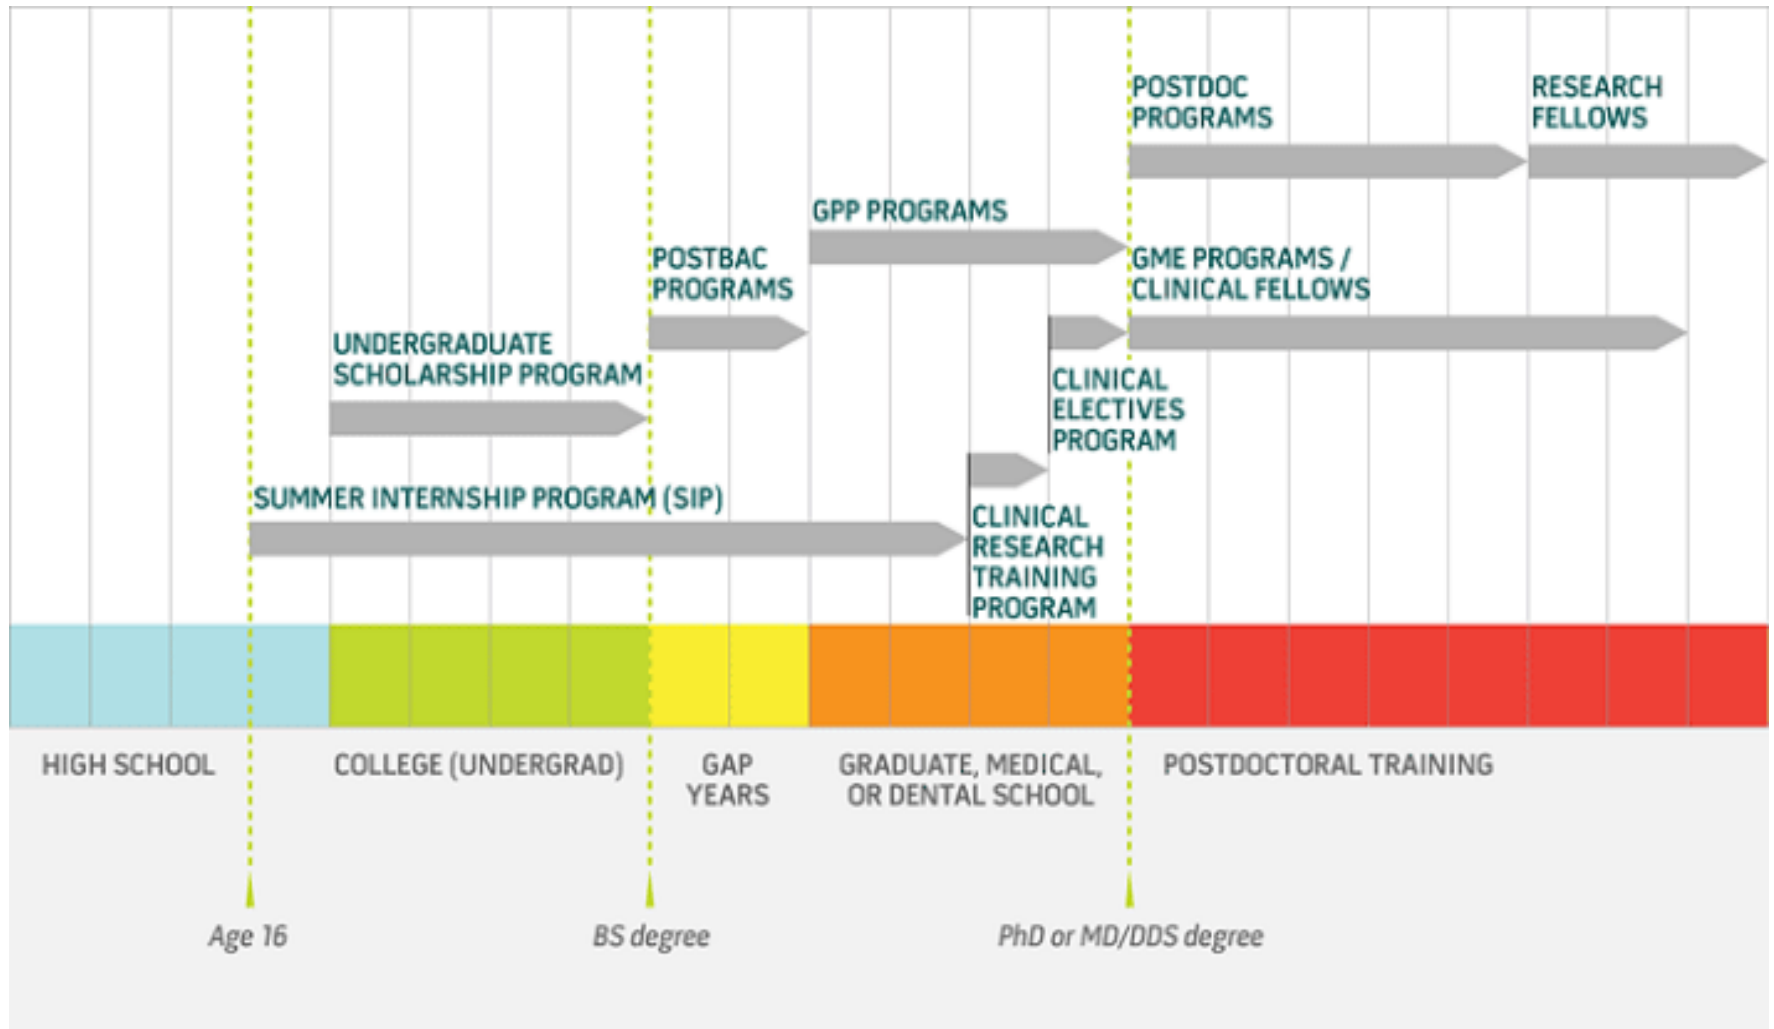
POSTDOC PROGRAMS

RESEARCH FELLOWS

GPP PROGRAMS

POSTBAC PROGRAMS

GME PROGRAMS / CLINICAL FELLOWS

UNDERGRADUATE SCHOLARSHIP PROGRAM

CLINICAL ELECTIVES PROGRAM

SUMMER INTERNSHIP PROGRAM (SIP)

CLINICAL RESEARCH TRAINING PROGRAM

HIGH SCHOOL

COLLEGE (UNDERGRAD)

GAP YEARS

GRADUATE, MEDICAL, OR DENTAL SCHOOL

POSTDOCTORAL TRAINING

Age 16

BS degree

PhD or MD/DDS degree